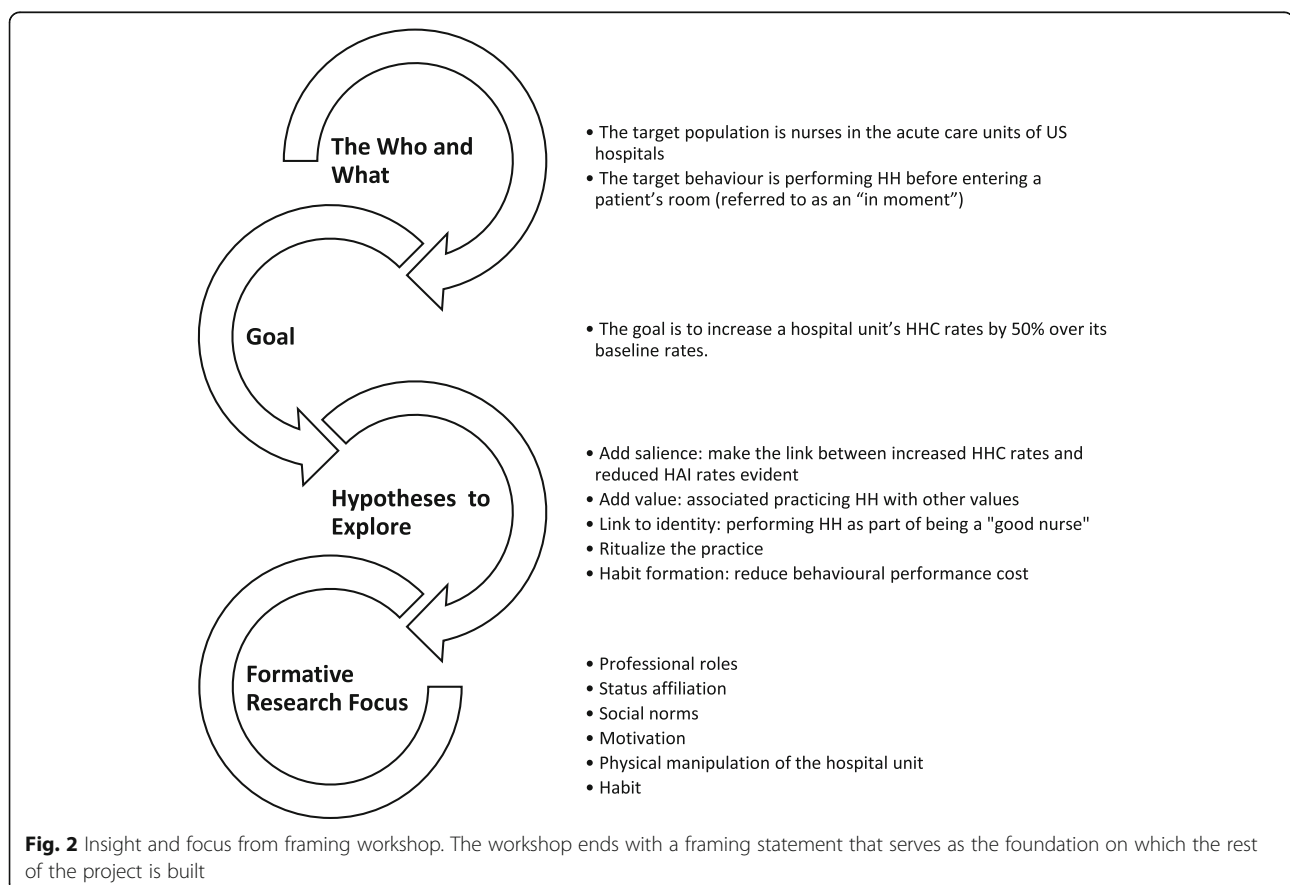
The Who and What

• The target population is nurses in the acute care units of US hospitals
• The target behaviour is performing HH before entering a patient's room (referred to as an "in moment")

Goal

• The goal is to increase a hospital unit's HHC rates by 50% over its baseline rates.

Hypotheses to Explore

• Add salience: make the link between increased HHC rates and reduced HAI rates evident
• Add value: associated practicing HH with other values
• Link to identity: performing HH as part of being a "good nurse"
• Ritualize the practice
• Habit formation: reduce behavioural performance cost

Formative Research Focus

• Professional roles
• Status affiliation
• Social norms
• Motivation
• Physical manipulation of the hospital unit
• Habit

**Fig. 2** Insight and focus from framing workshop. The workshop ends with a framing statement that serves as the foundation on which the rest of the project is built